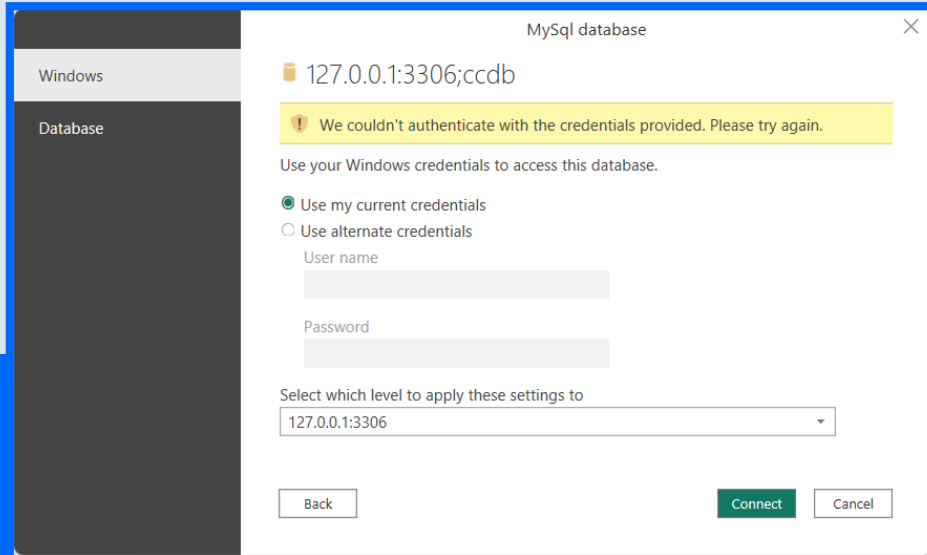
MySql database

Windows

Database

127.0.0.1:3306;ccdb

We couldn't authenticate with the credentials provided. Please try again.

Use your Windows credentials to access this database.

Use my current credentials

Use alternate credentials

User name

Password

Select which level to apply these settings to

127.0.0.1:3306

Back

Connect

Cancel